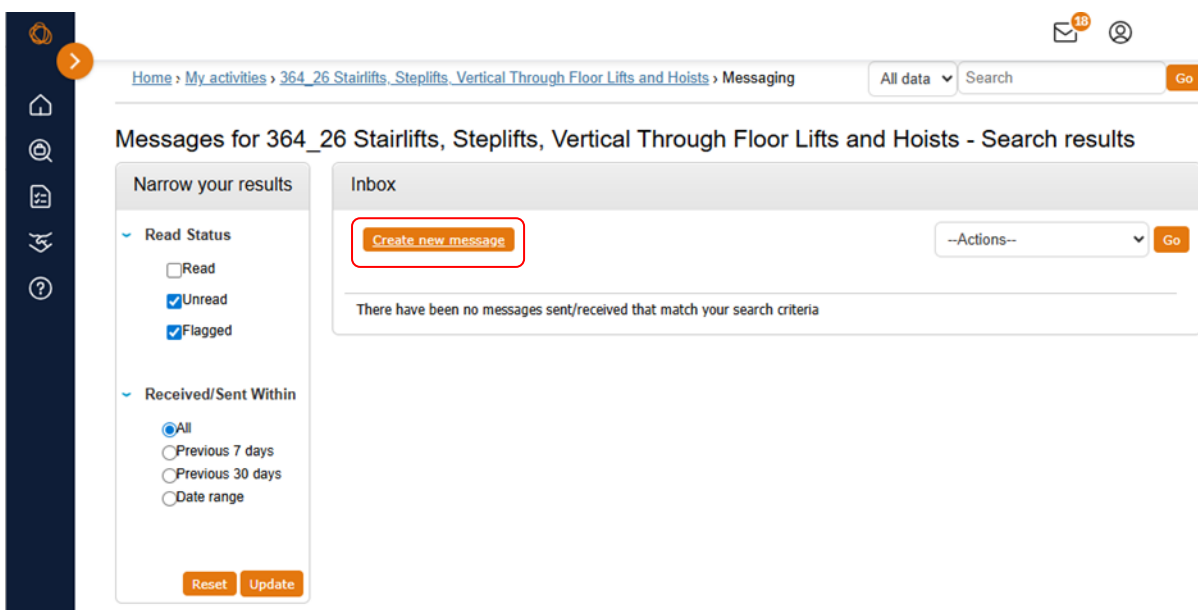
18

Home › My activities › 364_26 Stairlifts, Steplifts, Vertical Through Floor Lifts and Hoists › Messaging

All data
Search
Go

Messages for 364_26 Stairlifts, Steplifts, Vertical Through Floor Lifts and Hoists - Search results

Narrow your results

Read Status
Read
Unread
Flagged

Received/Sent Within
All
Previous 7 days
Previous 30 days
Date range

Reset
Update

Inbox

Create new message

--Actions--
Go

There have been no messages sent/received that match your search criteria